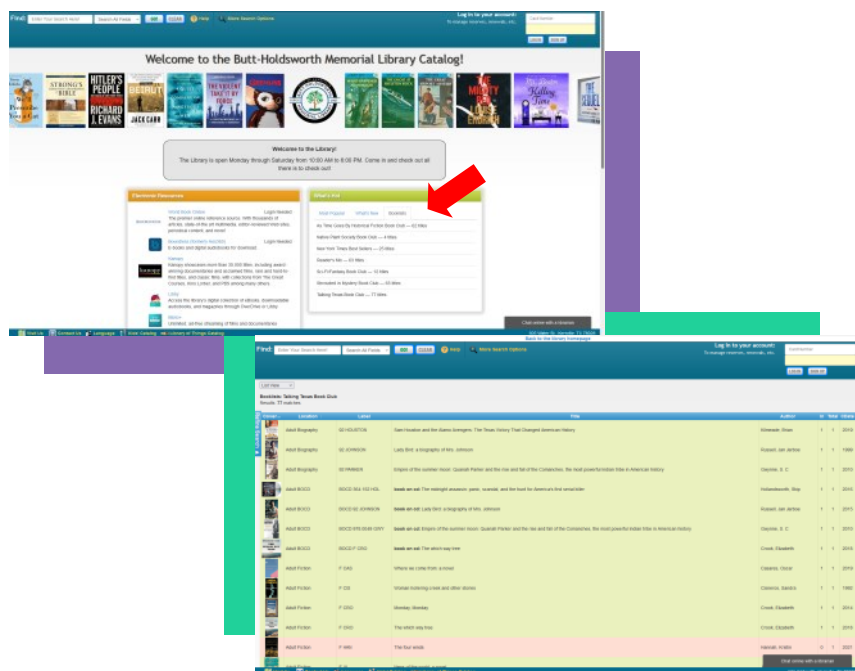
Find: Enter Your Search Here! Search All Fields GO CLEAR Help More Search Options

Log in to your account:
To manage reserves, renewals, etc.

Card Number

Login Sign up

Welcome to the Butt-Holdsworth Memorial Library Catalog!

STRONG'S BIBLE
HITLER'S PEOPLE RICHARD J. EVANS
BEIRUT JACK CARR
THE MIGHTY
Kelley
THE SEQUEL

Welcome to the Library!
The Library is open Monday through Saturday from 10:00 AM to 6:00 PM. Come in and check out all there is to check out!

Electronic Resources

World Book Online Login Needed
Brainfuse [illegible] Login Needed
Kanopy
Libby
Marco

What's Hot

Most Popular What's New Booklists

Ax Time Goes By Historical Fiction Book Club — 62 titles
Native Plant Society Book Club — 4 titles
New York Times Best Sellers — 25 titles
Reader's list — 63 titles
Sci-Fi/Fantasy Book Club — 13 titles
Shoreside Is Mystery Book Club — 60 titles
Talking Texas Book Club — 77 titles

Chat online with a librarian

Visit Us Contact Us Language Kerr Catalog Library of Things Catalog

Back to the library homepage

Find: Enter Your Search Here! Search All Fields GO CLEAR Help More Search Options

Log in to your account:
To manage reserves, renewals, etc.

Login Sign up

List View

Booklists: Talking Texas Book Club
Results: 77 matches

| Cover | Location | Label | Title | Author | In | Total | Year |
|---|---|---|---|---|---|---|---|
| | Adult Biography | 92 HOUSTON | Sam Houston and the Alamo Avengers: The Texas Victory That Changed American History | Kilmeade, Brian | 1 | 1 | 2019 |
| | Adult Biography | 92 JOHNSON | Lady Bird: a biography of Mrs. Johnson | Russell, Jan Jarboe | 1 | 1 | 1999 |
| | Adult Biography | 92 PARKER | Empire of the summer moon: Quanah Parker and the rise and fall of the Comanches, the most powerful Indian tribe in American history | Gwynne, S. C. | 1 | 1 | 2010 |
| | Adult BOCD | BOCD 364.1523 HOL | book on cd: The midnight assassin: panic, scandal, and the hunt for America's first serial killer | Hollandsworth, Skip | 1 | 1 | 2016 |
| | Adult BOCD | BOCD 92 JOHNSON | book on cd: Lady Bird: a biography of Mrs. Johnson | Russell, Jan Jarboe | 1 | 1 | 2015 |
| | Adult BOCD | BOCD 978.0049 GWY | book on cd: Empire of the summer moon: Quanah Parker and the rise and fall of the Comanches, the most powerful Indian tribe in American history | Gwynne, S. C. | 1 | 1 | 2010 |
| | Adult BOCD | BOCD F CRO | book on cd: The which way tree | Crook, Elizabeth | 1 | 1 | 2018 |
| | Adult Fiction | F CAS | Where we come from: a novel | Cásares, Oscar | 1 | 1 | 2019 |
| | Adult Fiction | F CIS | Woman hollering creek and other stories | Cisneros, Sandra | 1 | 1 | 1991 |
| | Adult Fiction | F CRO | Monday, Monday | Crook, Elizabeth | 1 | 1 | 2014 |
| | Adult Fiction | F CRO | The which way tree | Crook, Elizabeth | 1 | 1 | 2018 |
| | Adult Fiction | F HAN | The four winds | Hannah, Kristin | 0 | 1 | 2021 |

Chat online with a librarian